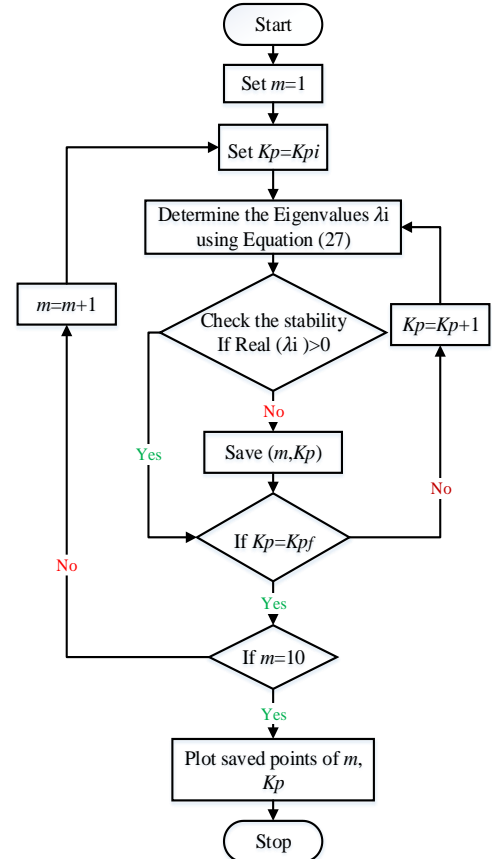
Start

Set $m$=1

Set $Kp$=$Kpi$

Determine the Eigenvalues $\lambda$i using Equation (27)

$m$=$m$+1

Check the stability If Real ($\lambda$i )>0

$Kp$=$Kp$+1

No

Yes

Save ($m$,$Kp$)

No

If $Kp$=$Kpf$

No

Yes

If $m$=10

Yes

Plot saved points of $m$, $Kp$

Stop